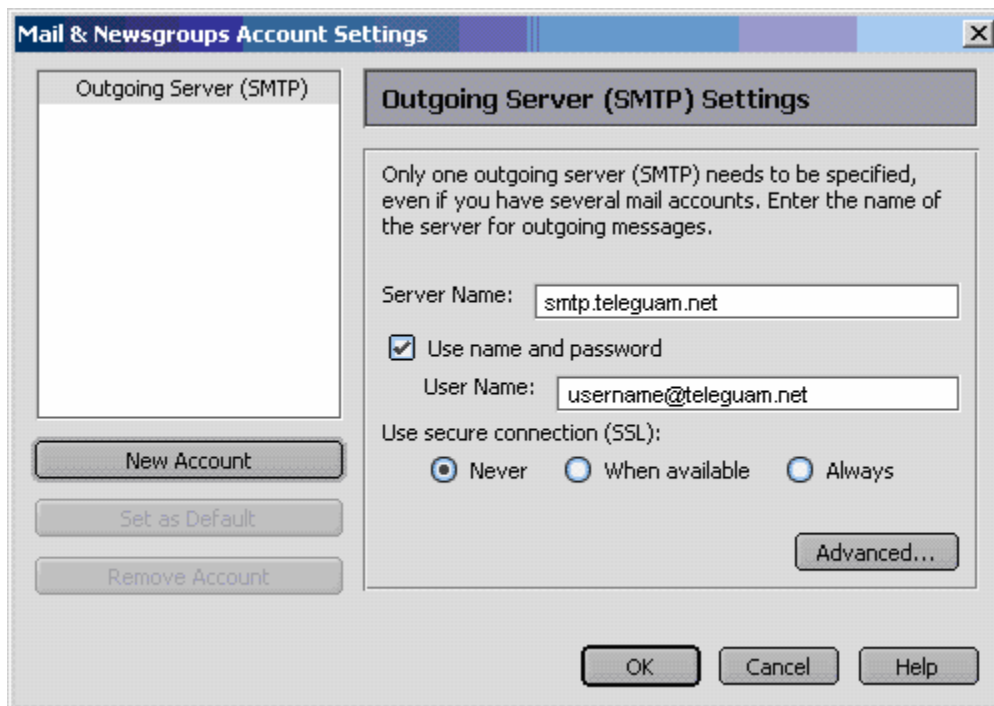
Mail & Newsgroups Account Settings

Outgoing Server (SMTP)

New Account

Set as Default

Remove Account

Outgoing Server (SMTP) Settings

Only one outgoing server (SMTP) needs to be specified, even if you have several mail accounts. Enter the name of the server for outgoing messages.

Server Name: smtp.teleguam.net

Use name and password

User Name: username@teleguam.net

Use secure connection (SSL):

Never When available Always

Advanced...

OK Cancel Help